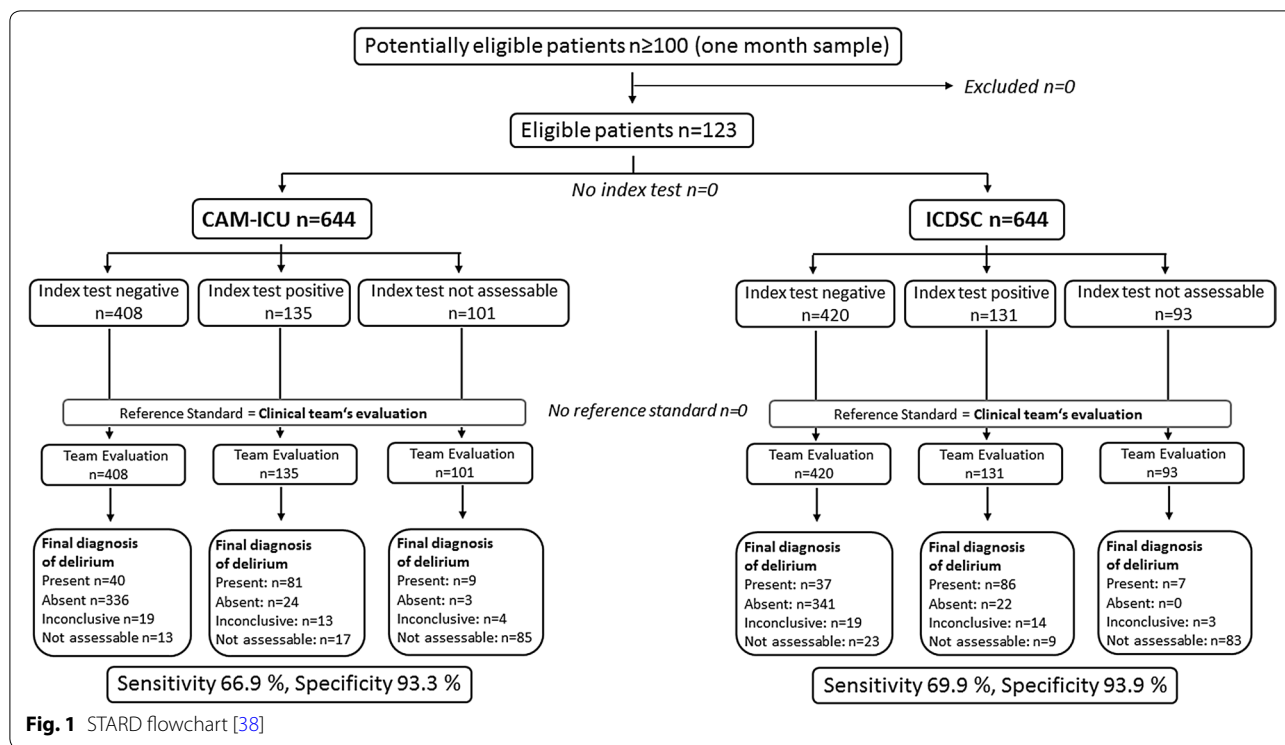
Potentially eligible patients n≥100 (one month sample)

Excluded n=0

Eligible patients n=123

No index test n=0

CAM-ICU n=644

ICDSC n=644

Index test negative n=408

Index test positive n=135

Index test not assessable n=101

Index test negative n=420

Index test positive n=131

Index test not assessable n=93

Reference Standard = Clinical team's evaluation

No reference standard n=0

Reference Standard = Clinical team's evaluation

Team Evaluation n=408

Team Evaluation n=135

Team Evaluation n=101

Team Evaluation n=420

Team Evaluation n=131

Team Evaluation n=93

Final diagnosis of delirium
Present n=40
Absent n=336
Inconclusive n=19
Not assessable n=13

Final diagnosis of delirium
Present: n=81
Absent: n=24
Inconclusive: n=13
Not assessable: n=17

Final diagnosis of delirium
Present: n=9
Absent: n=3
Inconclusive: n=4
Not assessable: n=85

Final diagnosis of delirium
Present: n=37
Absent: n=341
Inconclusive: n=19
Not assessable: n=23

Final diagnosis of delirium
Present: n=86
Absent: n=22
Inconclusive: n=14
Not assessable: n=9

Final diagnosis of delirium
Present: n=7
Absent: n=0
Inconclusive: n=3
Not assessable: n=83

Sensitivity 66.9 %, Specificity 93.3 %

Sensitivity 69.9 %, Specificity 93.9 %

Fig. 1 STARD flowchart [38]